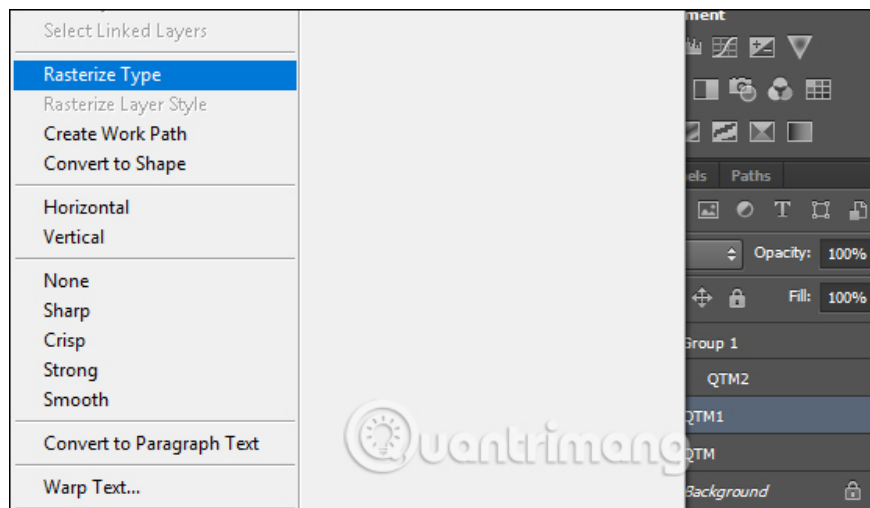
Select Linked Layers
Rasterize Type
Rasterize Layer Style
Create Work Path
Convert to Shape
Horizontal
Vertical
None
Sharp
Crisp
Strong
Smooth
Convert to Paragraph Text
Warp Text...

ment
els Paths
Opacity: 100%
Fill: 100%
Group 1
QTM2
QTM1
QTM
Background

Quantrimang